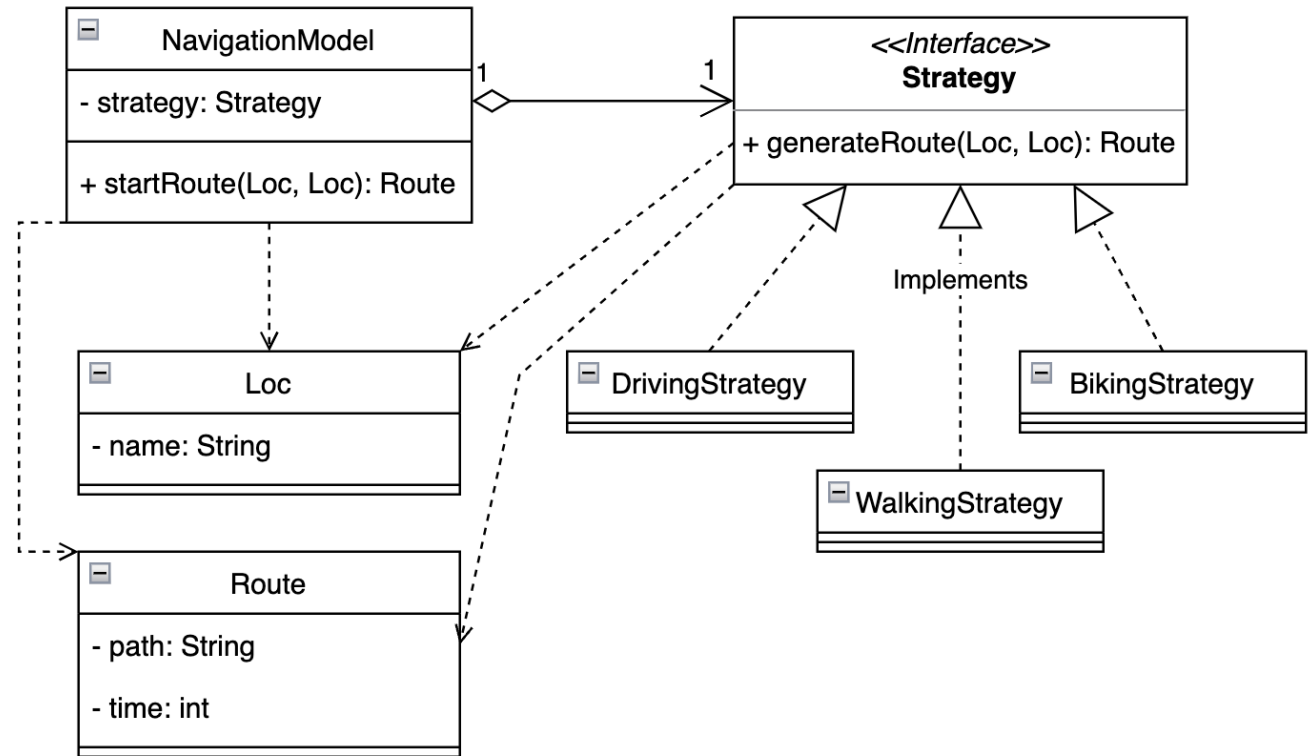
NavigationModel

- strategy: Strategy

+ startRoute(Loc, Loc): Route

1

1

<<Interface>>
Strategy

+ generateRoute(Loc, Loc): Route

Implements

Loc

- name: String

DrivingStrategy

BikingStrategy

WalkingStrategy

Route

- path: String

- time: int